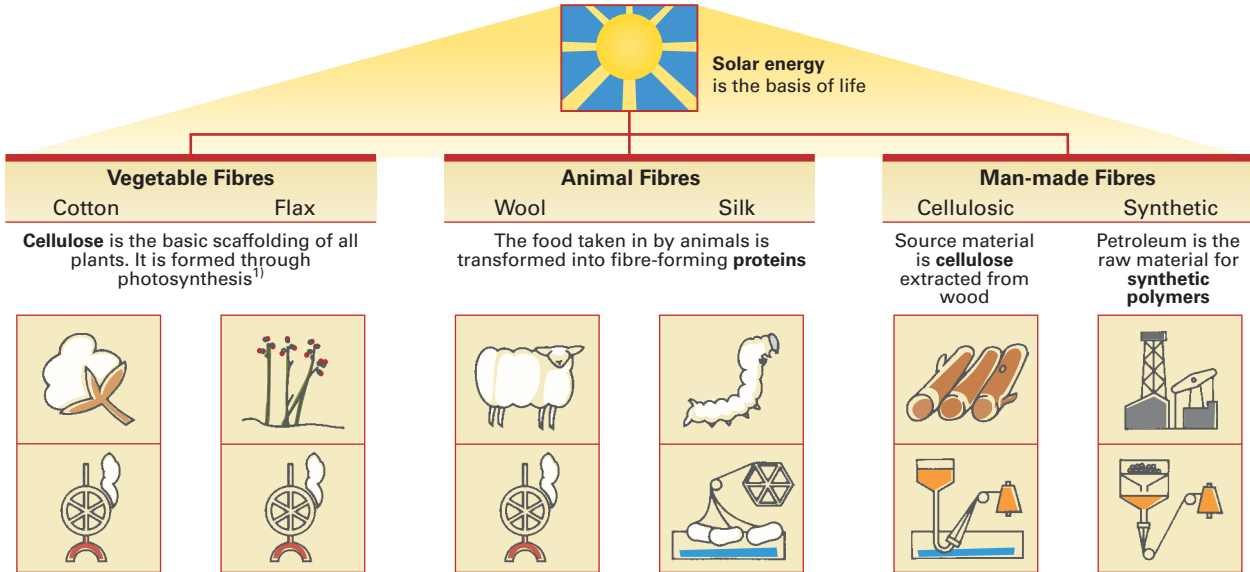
**Solar energy** is the basis of life

**Vegetable Fibres**
Cotton Flax

**Cellulose** is the basic scaffolding of all plants. It is formed through photosynthesis$^{1)}$

**Animal Fibres**
Wool Silk

The food taken in by animals is transformed into fibre-forming **proteins**

**Man-made Fibres**
Cellulosic Synthetic

Source material is **cellulose** extracted from wood

Petroleum is the raw material for **synthetic polymers**